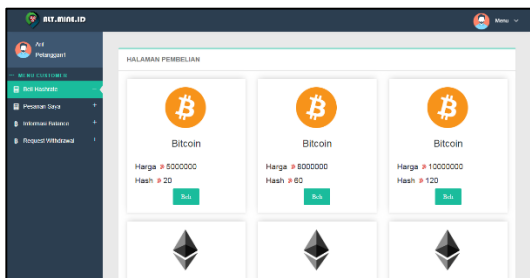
ALT.MINE.ID

Menu

Ari
Pelanggan1

MENU CUSTOMER

Beli Hashrate

Pesanan Saya

Informasi Balance

Request Withdrawal

HALAMAN PEMBELIAN

Bitcoin

Harga ฿ 5000000

Hash ฿ 20

Beli

Bitcoin

Harga ฿ 8000000

Hash ฿ 60

Beli

Bitcoin

Harga ฿ 10000000

Hash ฿ 120

Beli